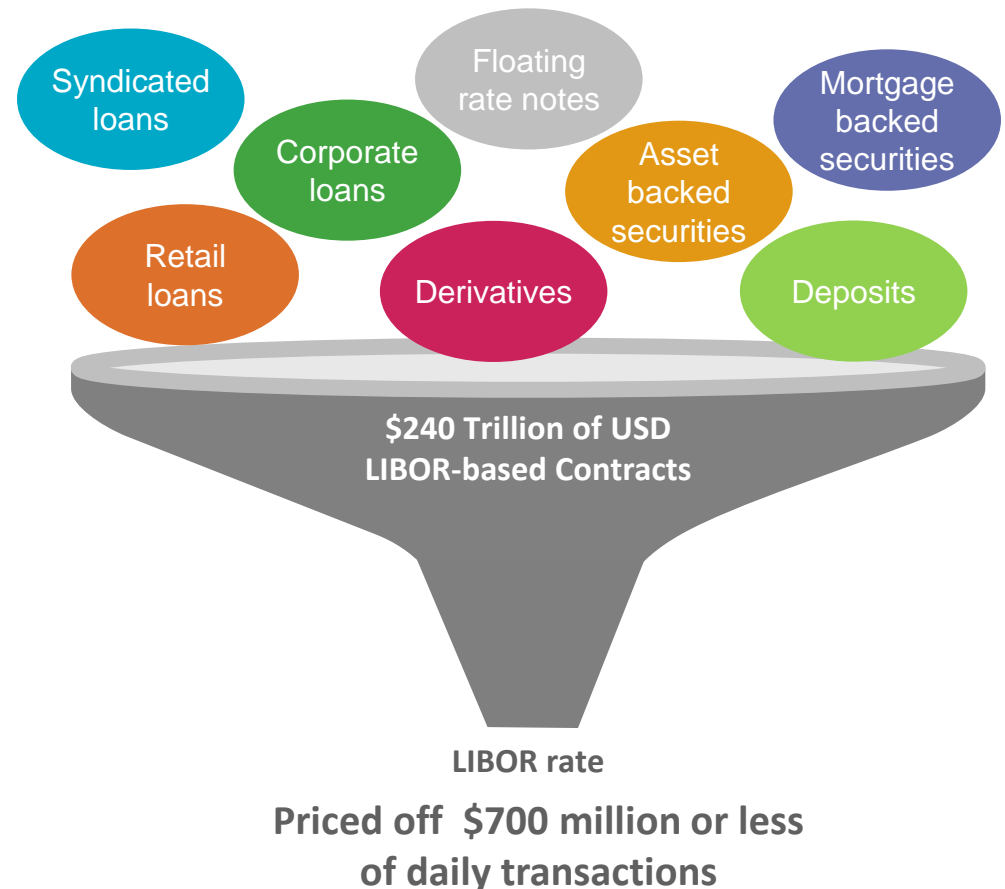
Syndicated loans

Floating rate notes

Mortgage backed securities

Corporate loans

Asset backed securities

Retail loans

Derivatives

Deposits

$240 Trillion of USD LIBOR-based Contracts

LIBOR rate

Priced off  $700 million or less of daily transactions